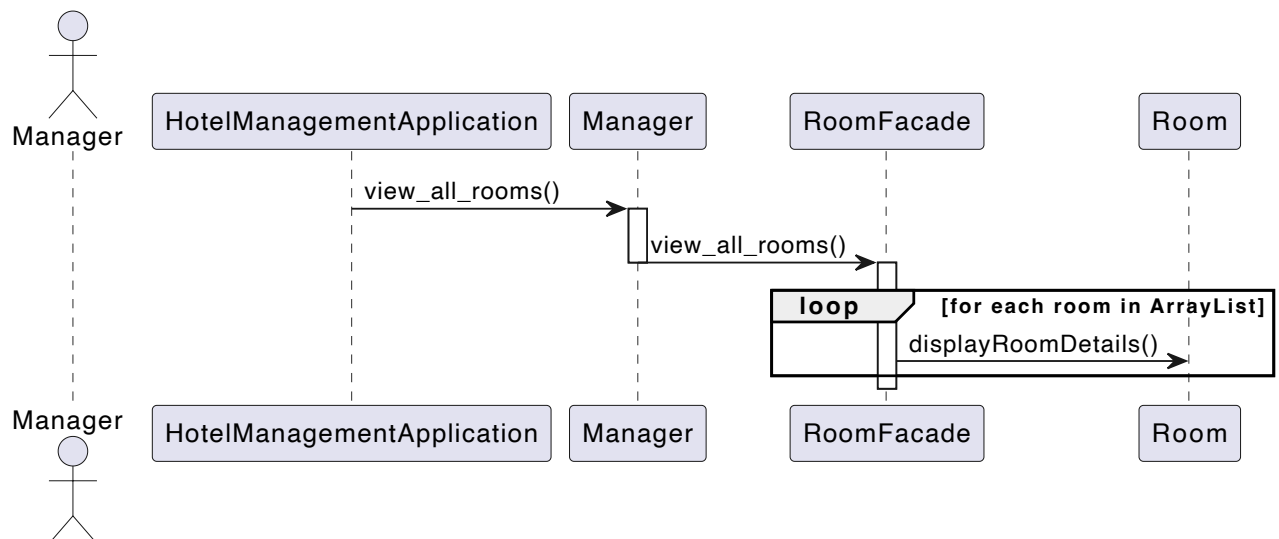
Manager

HotelManagementApplication

Manager

RoomFacade

Room

view_all_rooms()

view_all_rooms()

loop

[for each room in ArrayList]

displayRoomDetails()

Manager

HotelManagementApplication

Manager

RoomFacade

Room